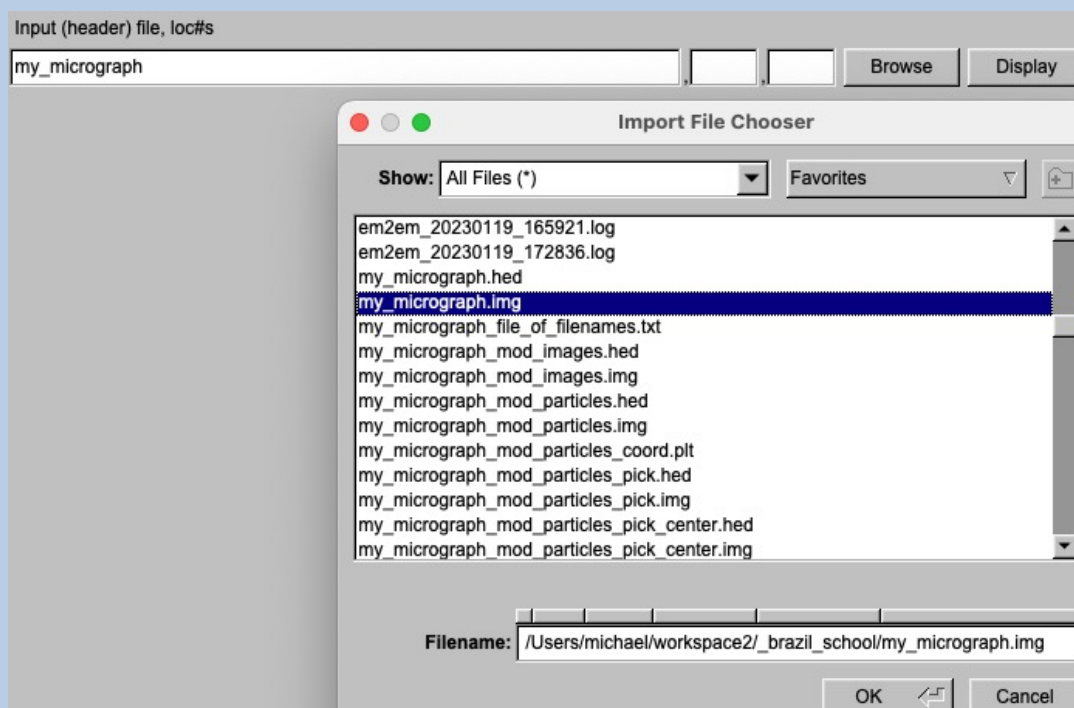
Input (header) file, loc#s

my_micrograph

,

,

Browse

Display

Import File Chooser

Show: All Files (*)

Favorites

em2em_20230119_165921.log
em2em_20230119_172836.log
my_micrograph.hed
my_micrograph.img
my_micrograph_file_of_filenames.txt
my_micrograph_mod_images.hed
my_micrograph_mod_images.img
my_micrograph_mod_particles.hed
my_micrograph_mod_particles.img
my_micrograph_mod_particles_coord.plt
my_micrograph_mod_particles_pick.hed
my_micrograph_mod_particles_pick.img
my_micrograph_mod_particles_pick_center.hed
my_micrograph_mod_particles_pick_center.img

Filename: /Users/michael/workspace2/_brazil_school/my_micrograph.img

OK

Cancel